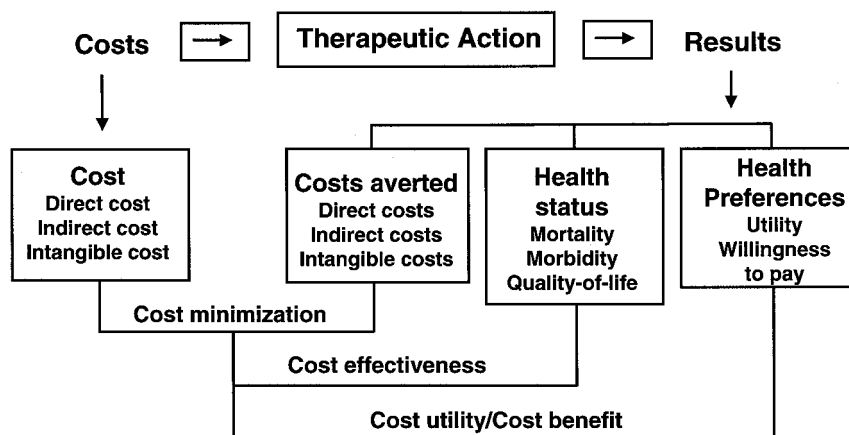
Costs

Therapeutic Action

Results

Cost
Direct cost
Indirect cost
Intangible cost

Costs averted
Direct costs
Indirect costs
Intangible costs

Health status
Mortality
Morbidity
Quality-of-life

Health Preferences
Utility
Willingness to pay

Cost minimization

Cost effectiveness

Cost utility/Cost benefit